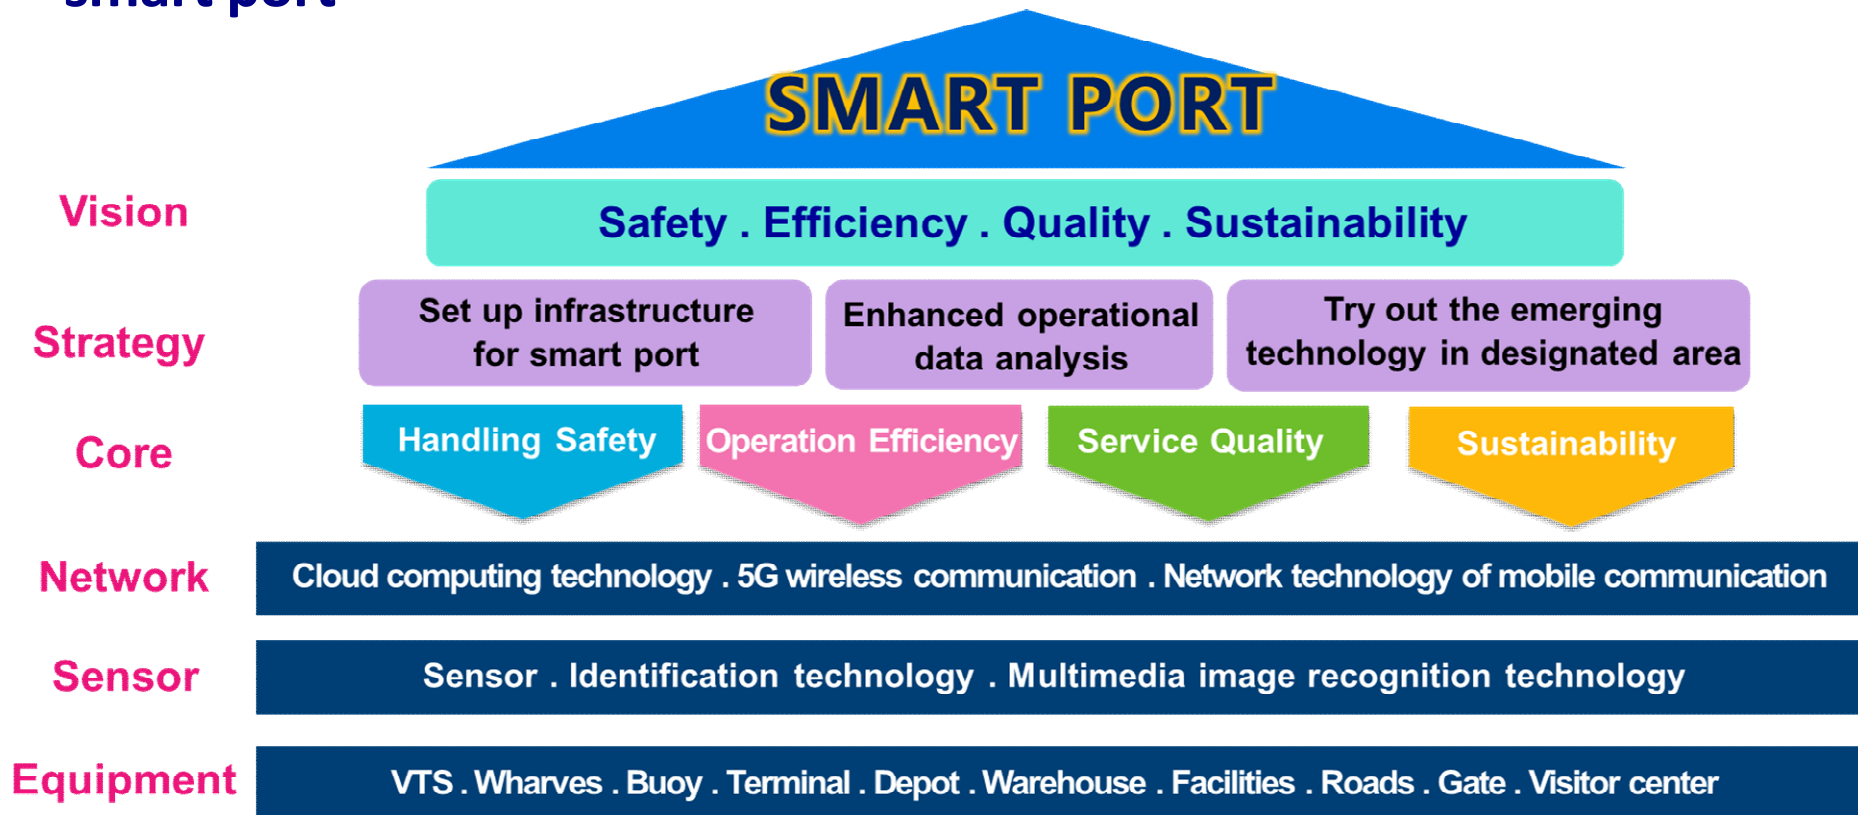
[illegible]

SMART PORT

Vision

Safety . Efficiency . Quality . Sustainability

Strategy

Set up infrastructure for smart port

Enhanced operational data analysis

Try out the emerging technology in designated area

Core

Handling Safety

Operation Efficiency

Service Quality

Sustainability

Network

Cloud computing technology . 5G wireless communication . Network technology of mobile communication

Sensor

Sensor . Identification technology . Multimedia image recognition technology

Equipment

VTS . Wharves . Buoy . Terminal . Depot . Warehouse . Facilities . Roads . Gate . Visitor center